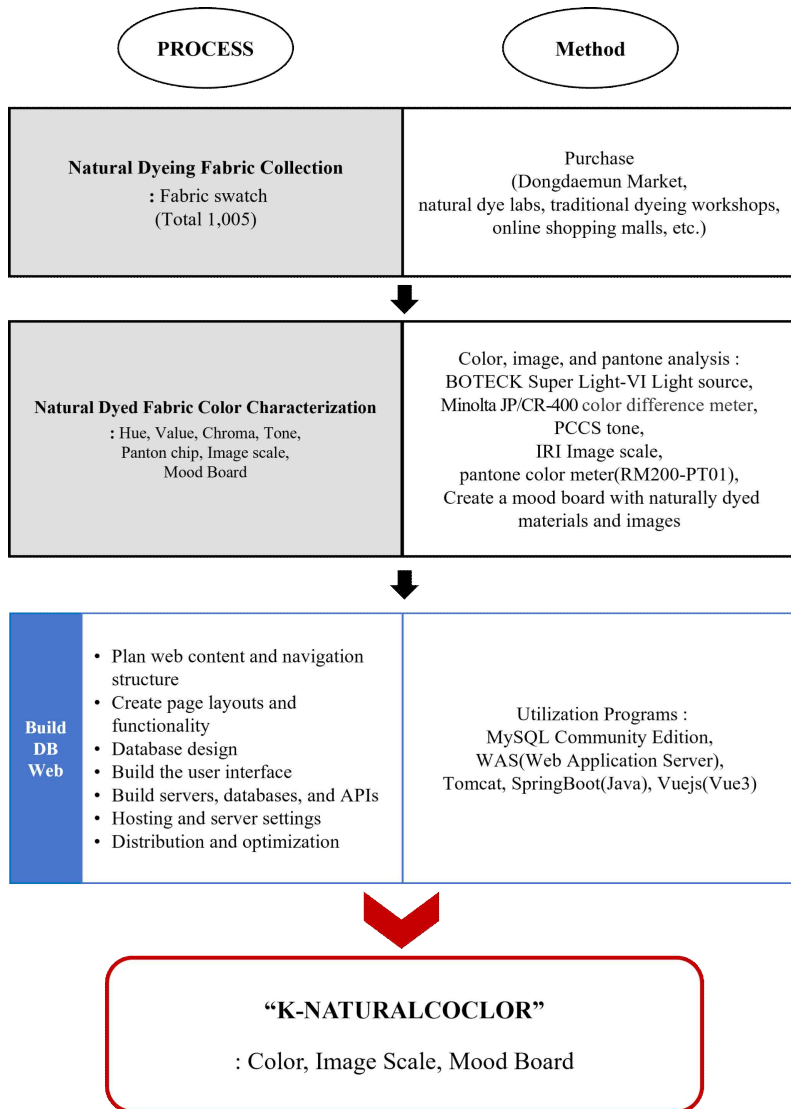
PROCESS

Method

Natural Dyeing Fabric Collection
: Fabric swatch
(Total 1,005)

Purchase
(Dongdaemun Market,
natural dye labs, traditional dyeing workshops,
online shopping malls, etc.)

Natural Dyed Fabric Color Characterization
: Hue, Value, Chroma, Tone,
Panton chip, Image scale,
Mood Board

Color, image, and pantone analysis :
BOTECK Super Light-VI Light source,
Minolta JP/CR-400 color difference meter,
PCCS tone,
IRI Image scale,
pantone color meter(RM200-PT01),
Create a mood board with naturally dyed
materials and images

Build
DB
Web

• Plan web content and navigation structure
• Create page layouts and functionality
• Database design
• Build the user interface
• Build servers, databases, and APIs
• Hosting and server settings
• Distribution and optimization

Utilization Programs :
MySQL Community Edition,
WAS(Web Application Server),
Tomcat, SpringBoot(Java), Vuejs(Vue3)

"K-NATURALCOCLOR"

: Color, Image Scale, Mood Board